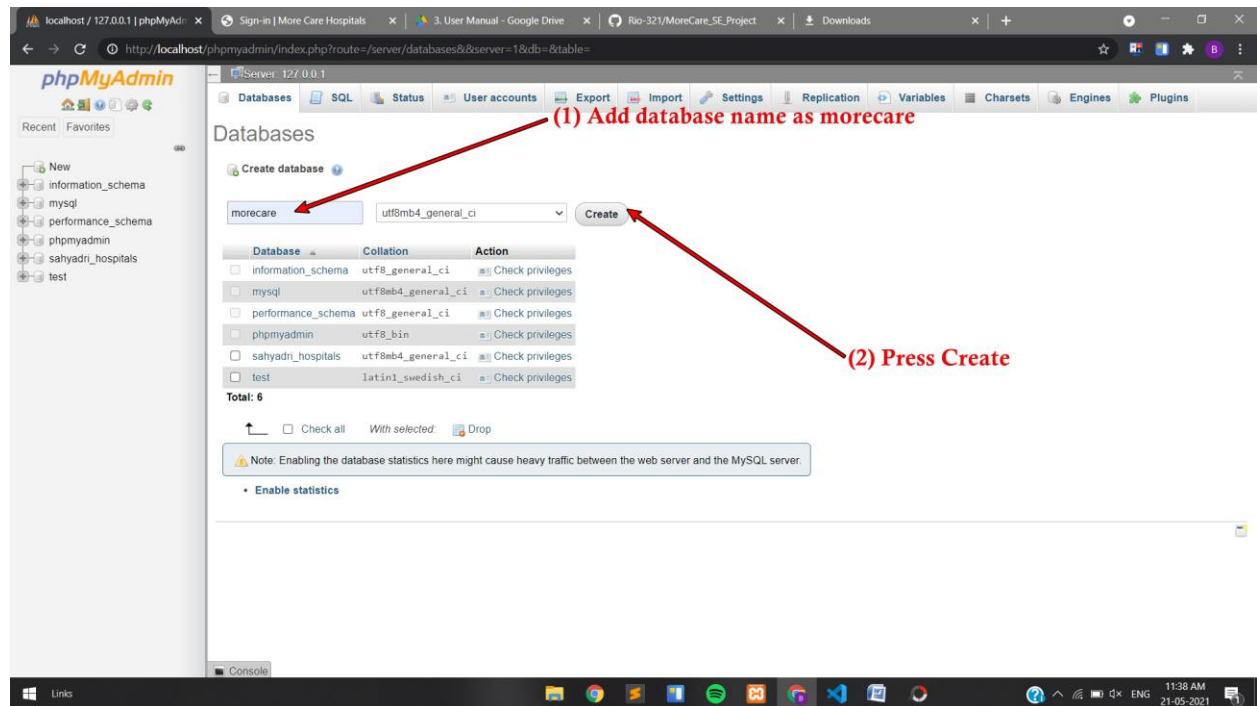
localhost / 127.0.0.1 | phpMyAdn × | Sign-in | More Care Hospitals × | 3. User Manual - Google Drive × | Rio-321/MoreCare_SE_Project × | Downloads × | +

http://localhost/phpmyadmin/index.php?route=/server/databases&&server=1&db=&table=

phpMyAdmin

Recent Favorites

New
information_schema
mysql
performance_schema
phpmyadmin
sahyadri_hospitals
test

Server: 127.0.0.1

Databases SQL Status User accounts Export Import Settings Replication Variables Charsets Engines Plugins

Databases

(1) Add database name as morecare

Create database

morecare | utf8mb4_general_ci | Create

(2) Press Create

| Database | Collation | Action |
|---|---|---|
| information_schema | utf8_general_ci | Check privileges |
| mysql | utf8mb4_general_ci | Check privileges |
| performance_schema | utf8_general_ci | Check privileges |
| phpmyadmin | utf8_bin | Check privileges |
| sahyadri_hospitals | utf8mb4_general_ci | Check privileges |
| test | latin1_swedish_ci | Check privileges |

Total: 6

Check all With selected: Drop

Note: Enabling the database statistics here might cause heavy traffic between the web server and the MySQL server.

• Enable statistics

Console

Links

ENG 11:38 AM 21-05-2021